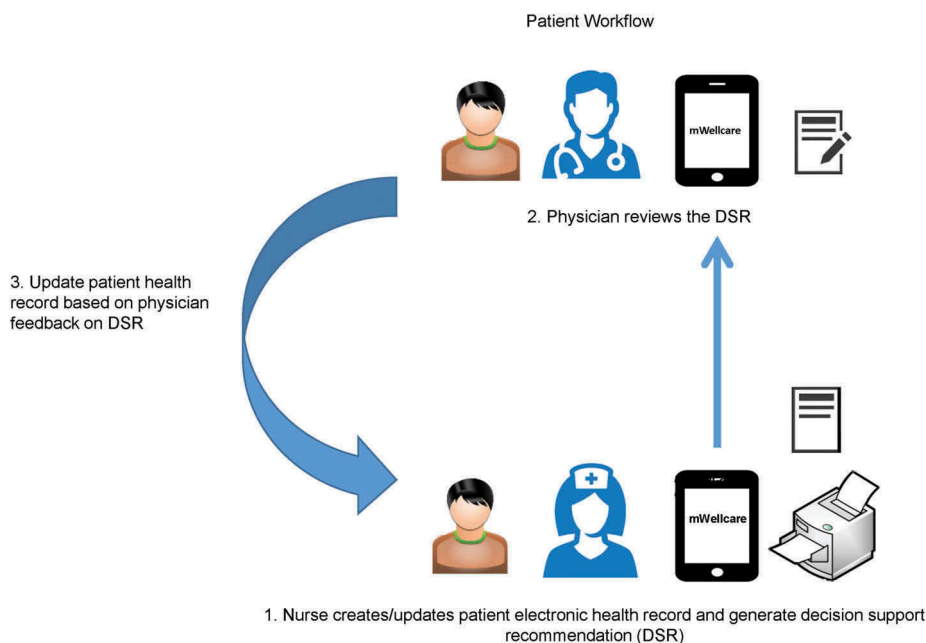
Patient Workflow

mWellcare

2. Physician reviews the DSR

3. Update patient health record based on physician feedback on DSR

mWellcare

1. Nurse creates/updates patient electronic health record and generate decision support recommendation (DSR)